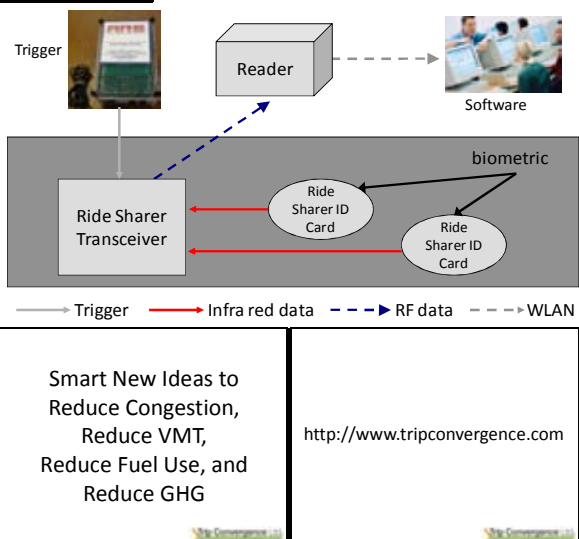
Trigger

Reader

Software

biometric

Ride Sharer Transceiver

Ride Sharer ID Card

Ride Sharer ID Card

Trigger Infra red data RF data WLAN

Smart New Ideas to Reduce Congestion, Reduce VMT, Reduce Fuel Use, and Reduce GHG

Trip Convergence Ltd

http://www.tripconvergence.com

Trip Convergence Ltd